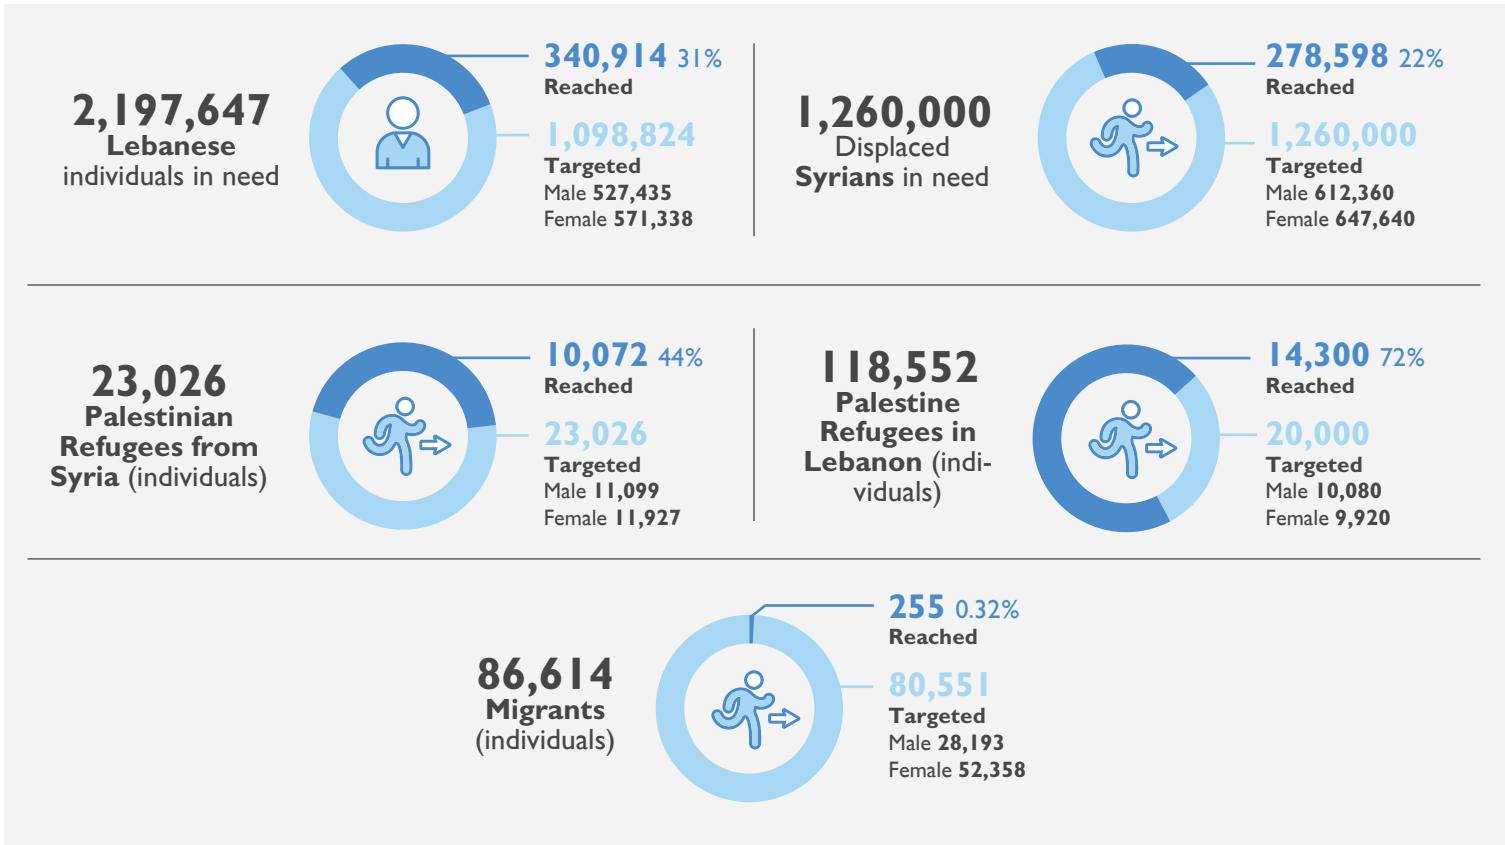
2,197,647
Lebanese
individuals in need

340,914 31%
Reached

1,098,824
Targeted
Male 527,435
Female 571,338

1,260,000
Displaced
Syrians in need

278,598 22%
Reached

1,260,000
Targeted
Male 612,360
Female 647,640

23,026
Palestinian Refugees from Syria (individuals)

10,072 44%
Reached

23,026
Targeted
Male 11,099
Female 11,927

118,552
Palestine Refugees in Lebanon (individuals)

14,300 72%
Reached

20,000
Targeted
Male 10,080
Female 9,920

86,614
Migrants
(individuals)

255 0.32%
Reached

80,551
Targeted
Male 28,193
Female 52,358